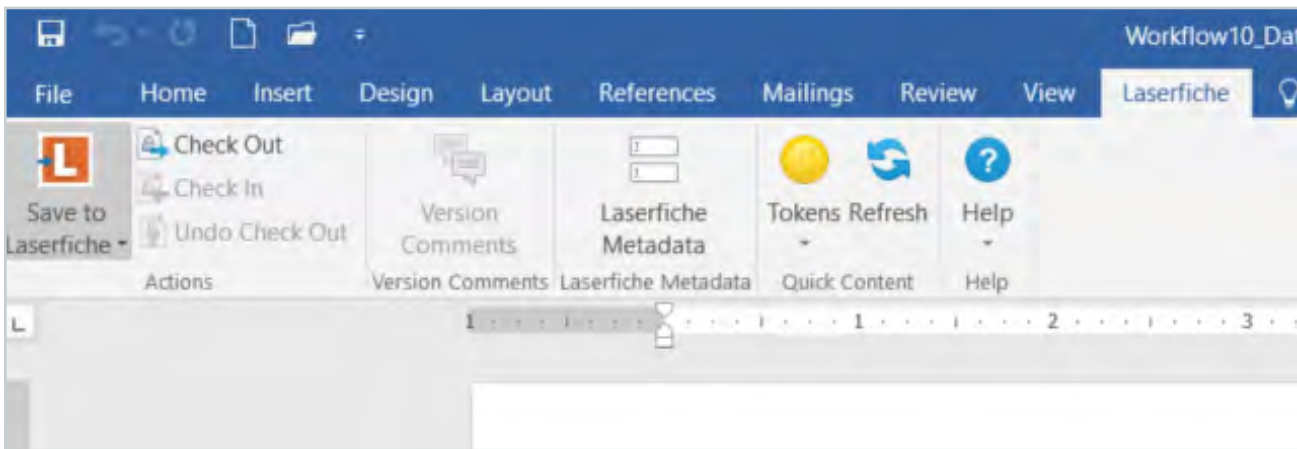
Workflow10_Dat

File Home Insert Design Layout References Mailings Review View Laserfiche

Save to Laserfiche
Check Out
Check In
Undo Check Out
Actions

Version Comments
Version Comments

Laserfiche Metadata
Laserfiche Metadata

Tokens Refresh
Quick Content

Help
Help

1 1 2 3